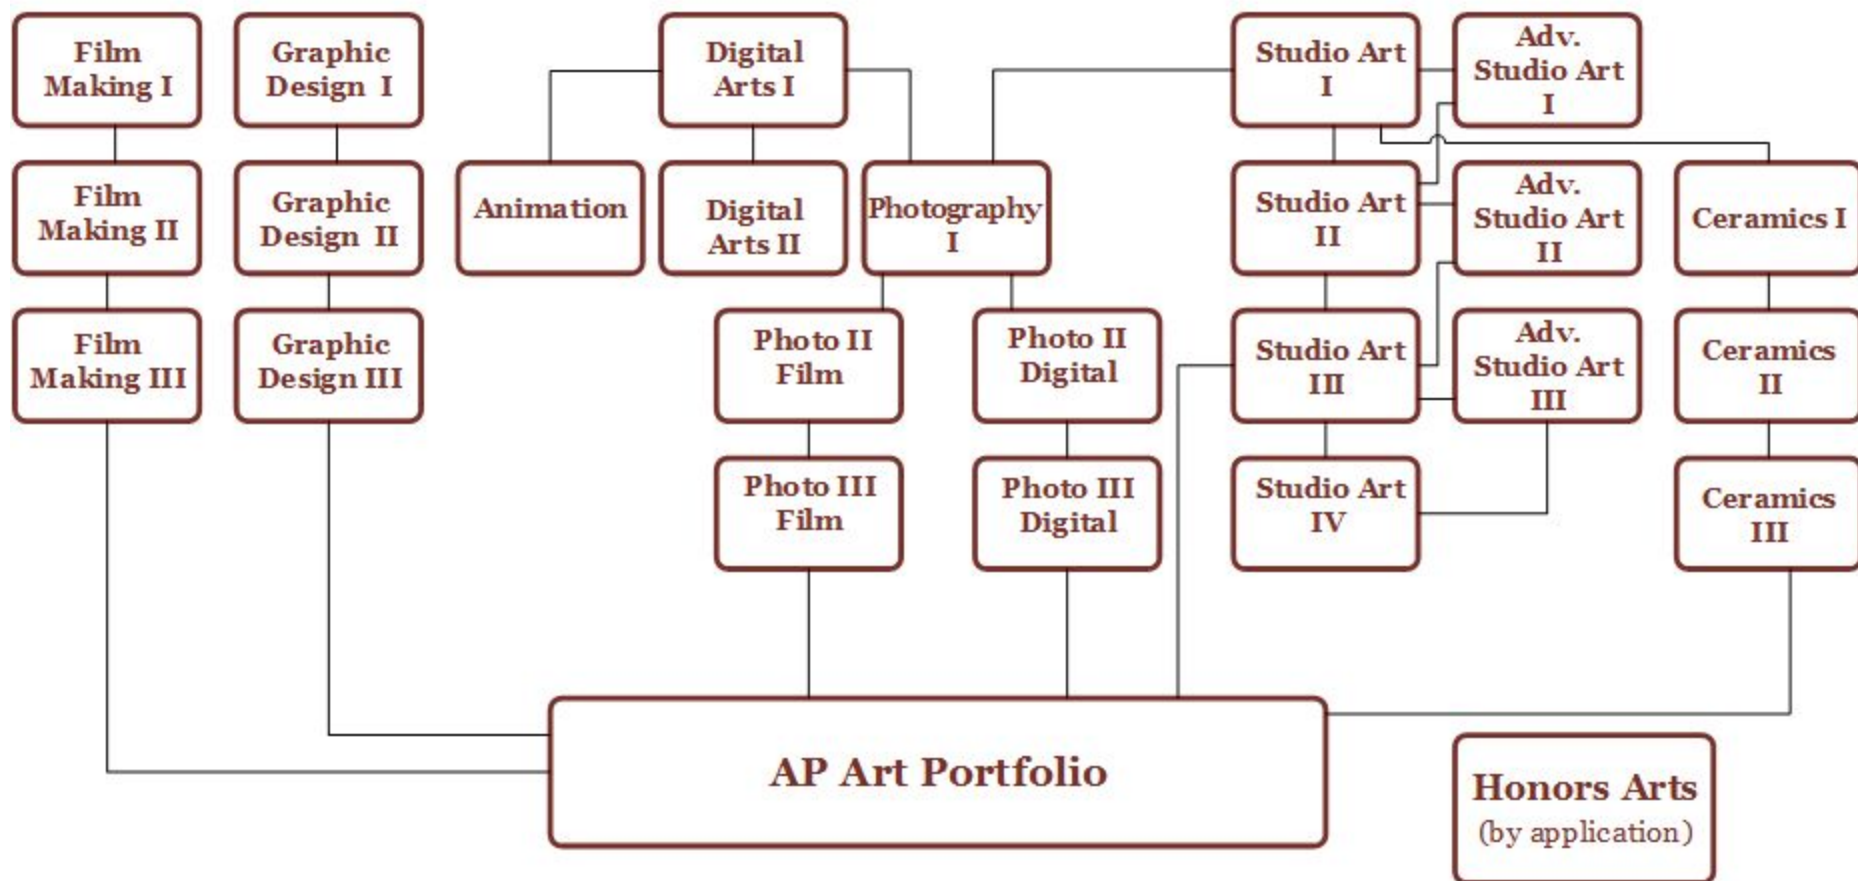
Film Making I

Graphic Design I

Digital Arts I

Studio Art I

Adv. Studio Art I

Film Making II

Graphic Design II

Animation

Digital Arts II

Photography I

Studio Art II

Adv. Studio Art II

Ceramics I

Film Making III

Graphic Design III

Photo II Film

Photo II Digital

Studio Art III

Adv. Studio Art III

Ceramics II

Photo III Film

Photo III Digital

Studio Art IV

Ceramics III

AP Art Portfolio

Honors Arts (by application)